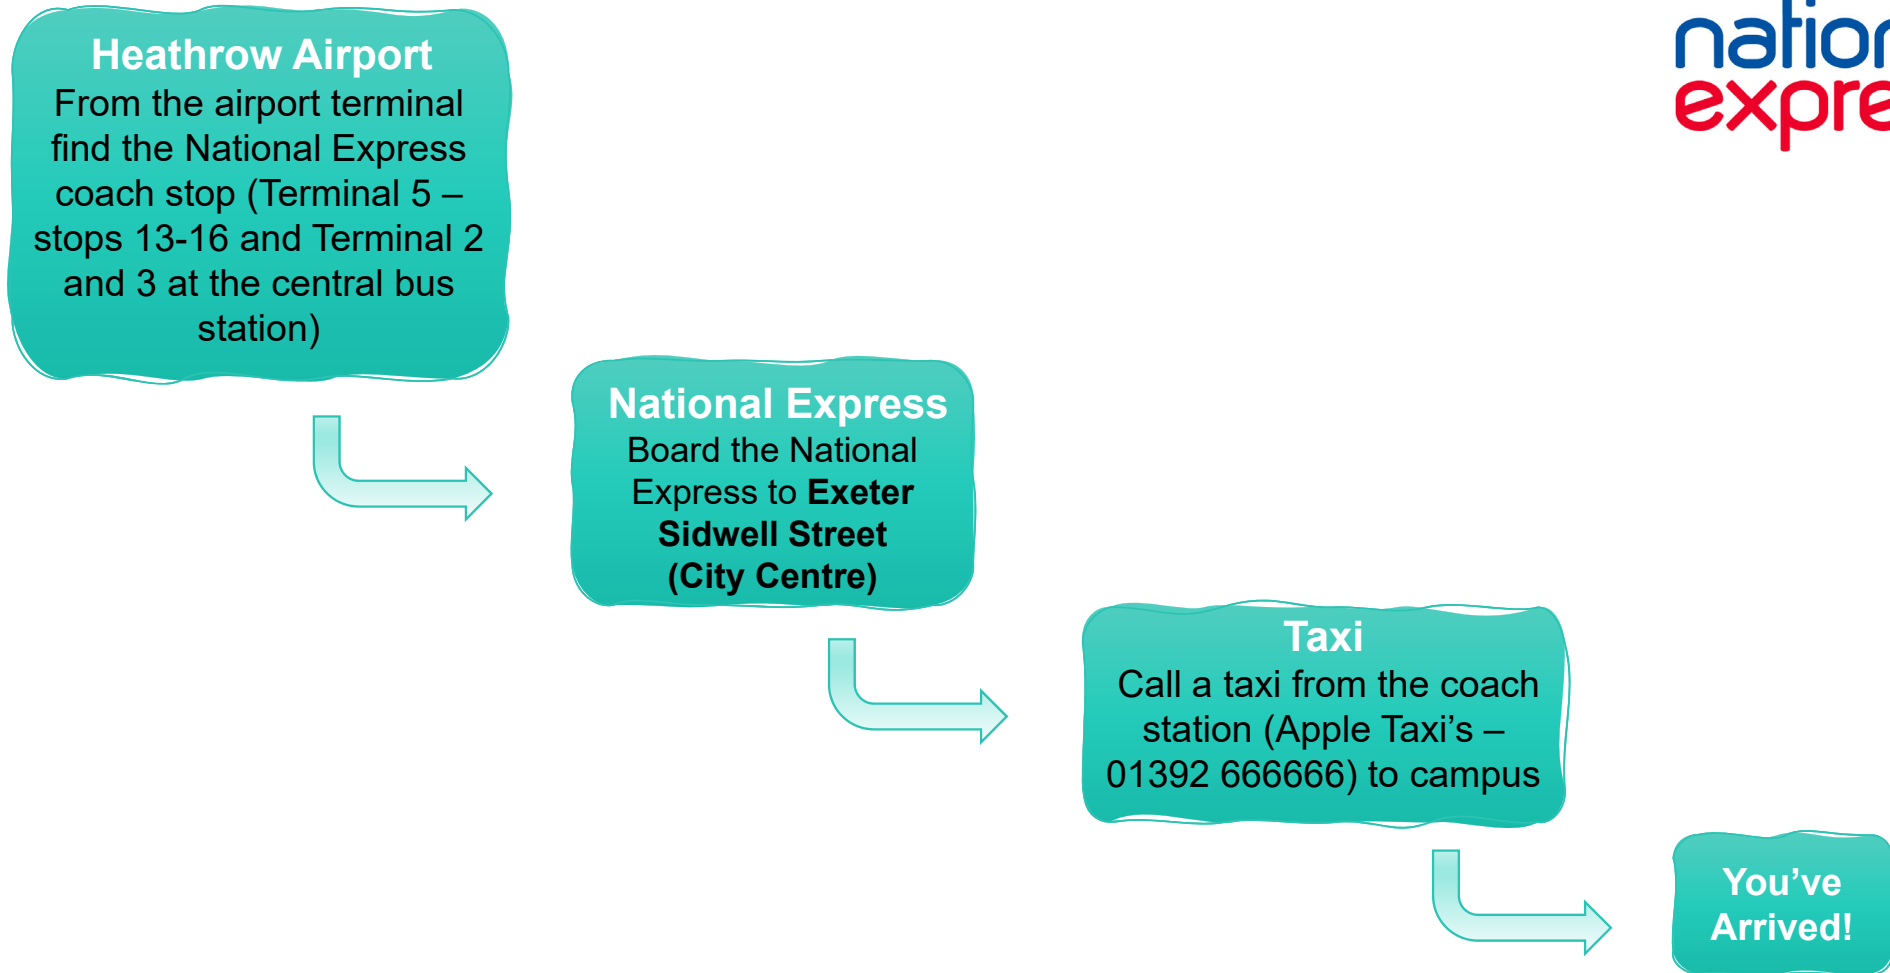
Heathrow Airport
From the airport terminal find the National Express coach stop (Terminal 5 – stops 13-16 and Terminal 2 and 3 at the central bus station)

natio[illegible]
expre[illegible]

National Express
Board the National Express to **Exeter Sidwell Street (City Centre)**

Taxi
Call a taxi from the coach station (Apple Taxi's – 01392 666666) to campus

You've Arrived!